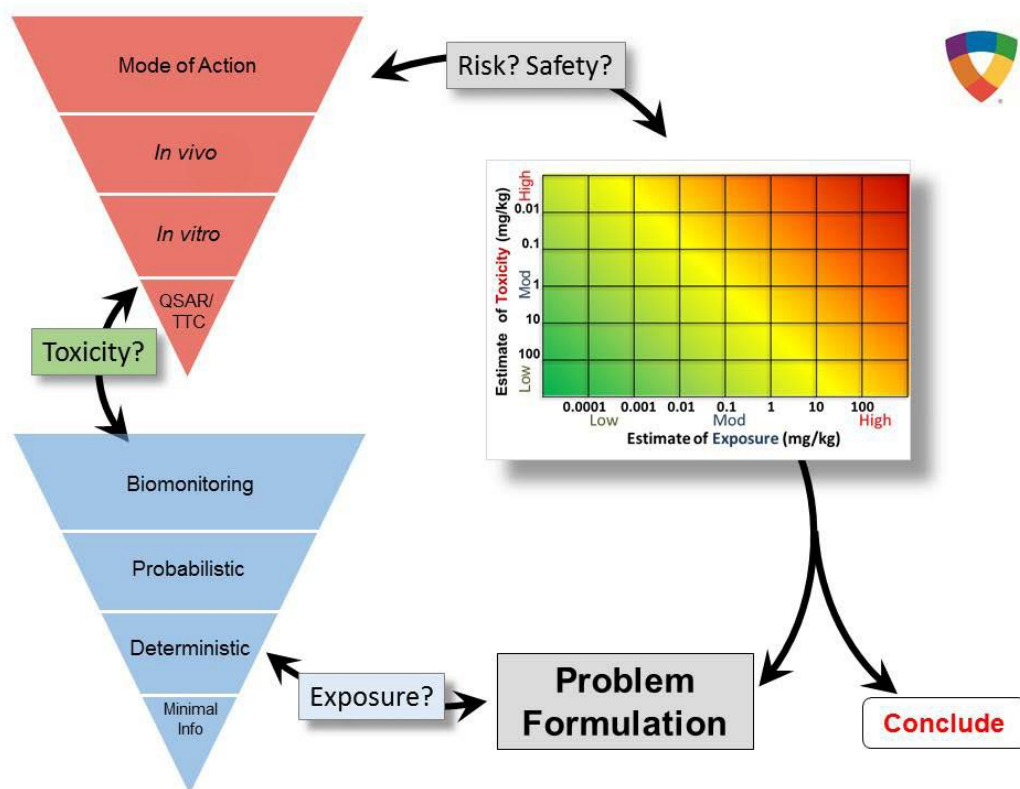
Mode of Action

In vivo

In vitro

QSAR/
TTC

Risk? Safety?

Toxicity?

High
0.01
0.1
Mod
1
10
100
Low

Estimate of Toxicity (mg/kg)

0.0001 0.001 0.01 0.1 1 10 100
Low Mod High
Estimate of Exposure (mg/kg)

Biomonitoring

Probabilistic

Deterministic

Minimal Info

Exposure?

Problem Formulation

Conclude